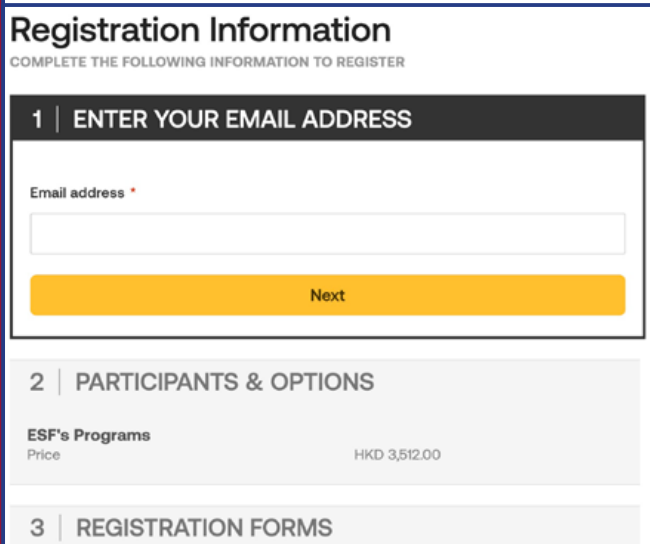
Registration Information
COMPLETE THE FOLLOWING INFORMATION TO REGISTER

1 | ENTER YOUR EMAIL ADDRESS

Email address *

Next

2 | PARTICIPANTS & OPTIONS

ESF's Programs
Price HKD 3,512.00

3 | REGISTRATION FORMS